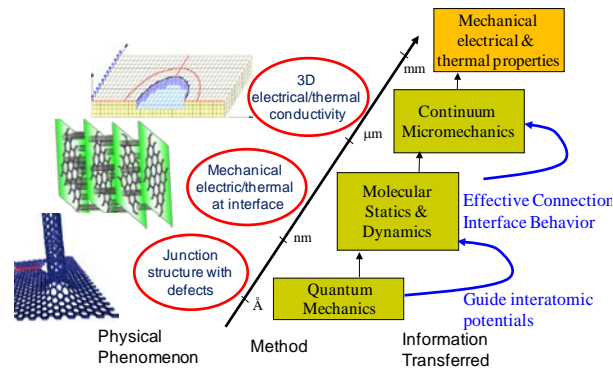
Mechanical electrical & thermal properties

mm

3D electrical/thermal conductivity

Continuum Micromechanics

μm

Mechanical electric/thermal at interface

Molecular Statics & Dynamics

Effective Connection Interface Behavior

nm

Junction structure with defects

Å

Quantum Mechanics

Guide interatomic potentials

Physical Phenomenon

Method

Information Transferred